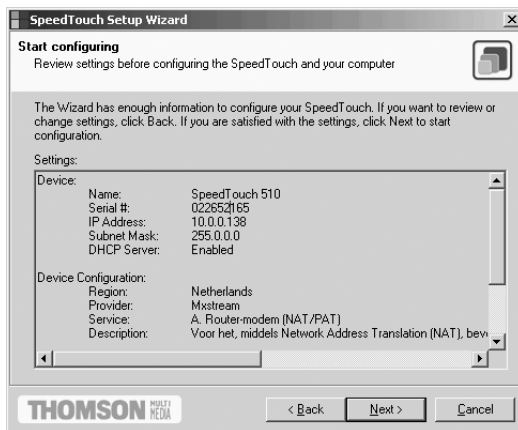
SpeedTouch Setup Wizard

Start configuring
Review settings before configuring the SpeedTouch and your computer

The Wizard has enough information to configure your SpeedTouch. If you want to review or change settings, click Back. If you are satisfied with the settings, click Next to start configuration.

Settings:

Device:
Name: SpeedTouch 510
Serial #: 022652165
IP Address: 10.0.0.138
Subnet Mask: 255.0.0.0
DHCP Server: Enabled

Device Configuration:
Region: Netherlands
Provider: Mxstream
Service: A. Router-modem (NAT/PAT)
Description: Voor het, middels Network Address Translation (NAT), bev

THOMSON MULTI MEDIA

< Back Next > Cancel